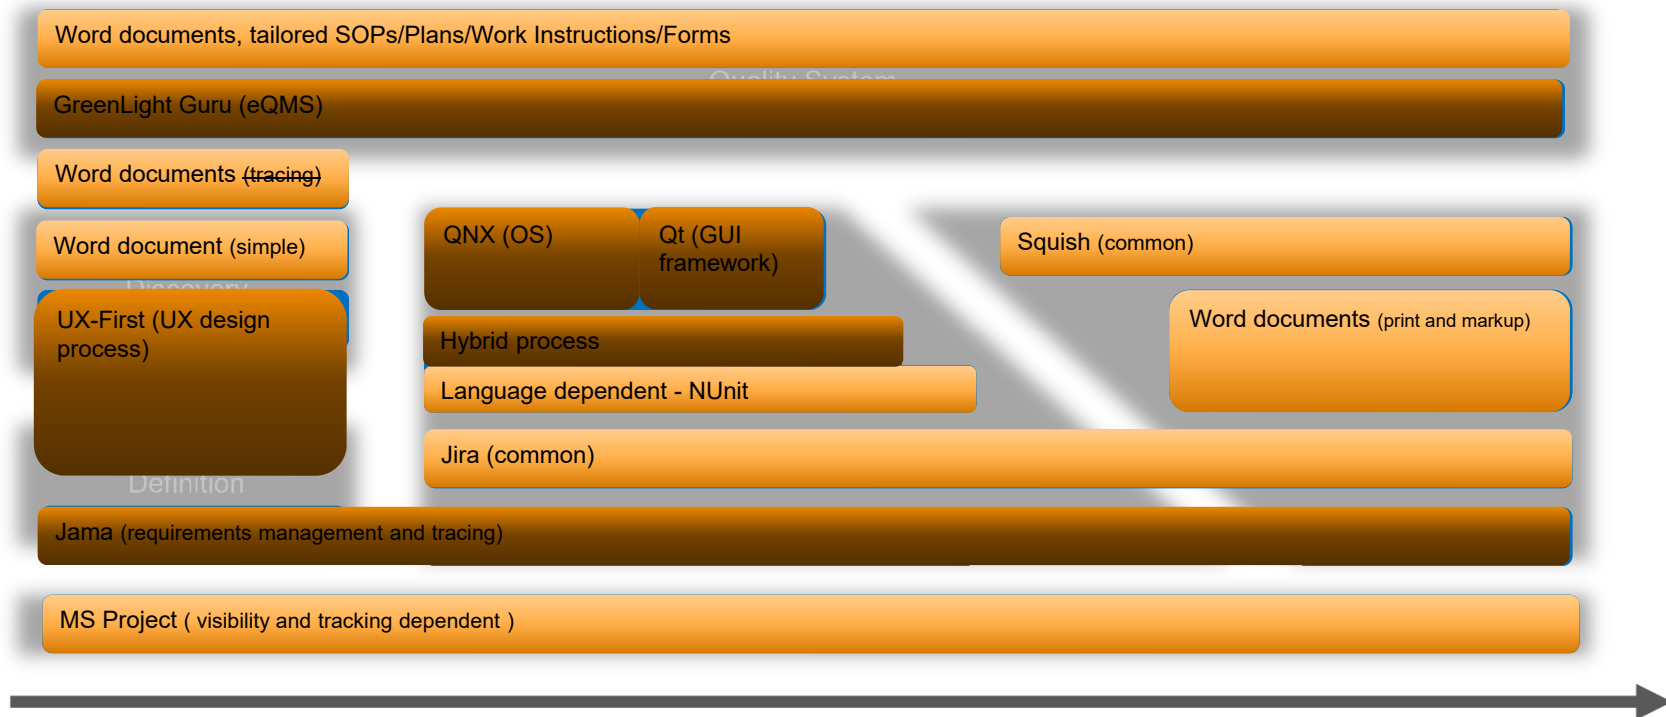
Word documents, tailored SOPs/Plans/Work Instructions/Forms

Quality System

GreenLight Guru (eQMS)

Word documents (tracing)

Word document (simple)

Discovery

UX-First (UX design process)

Definition

QNX (OS)

Qt (GUI framework)

Hybrid process

Language dependent - NUnit

Squish (common)

Word documents (print and markup)

Jira (common)

Jama (requirements management and tracing)

MS Project ( visibility and tracking dependent )